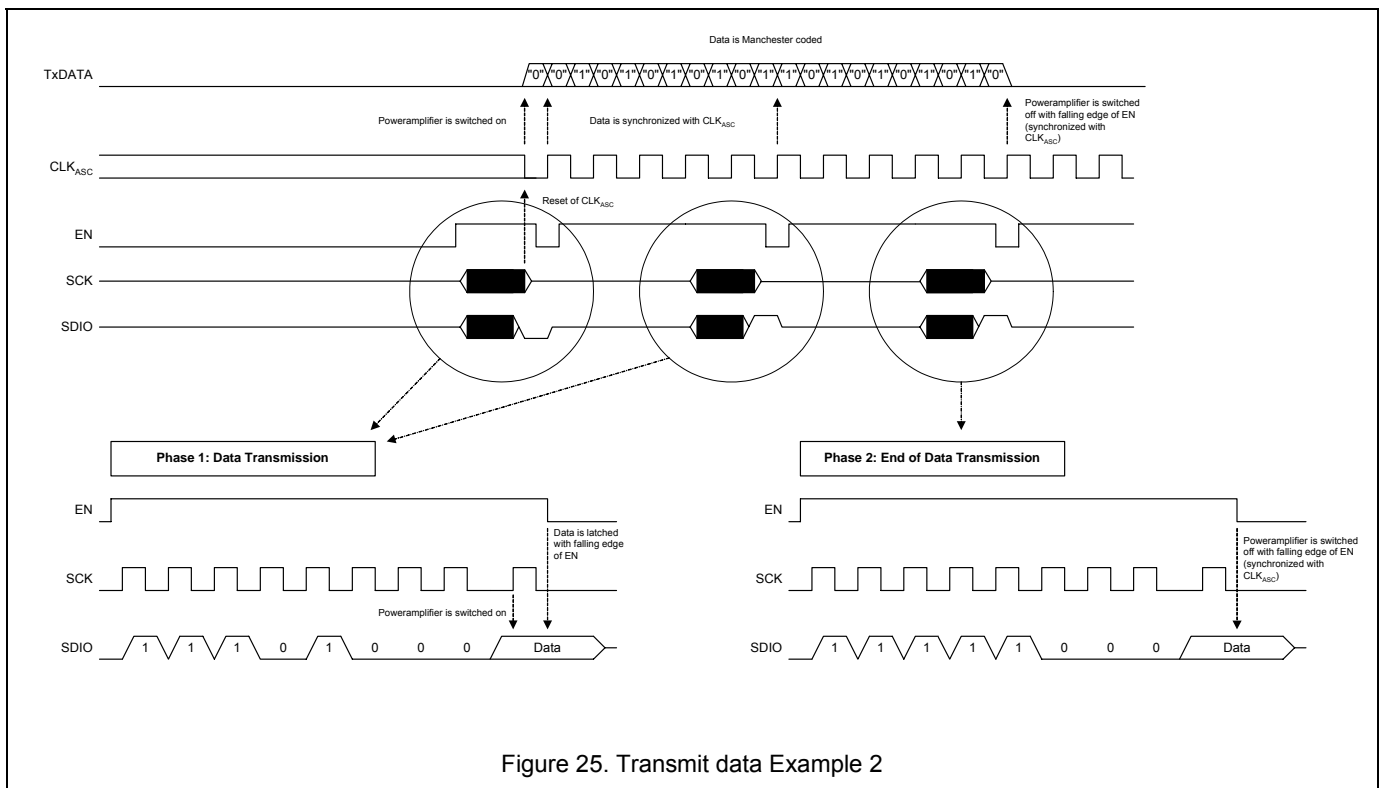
Data is Manchester coded

TxDATA

"0" "0" "1" "0" "1" "0" "1" "0" "1" "0" "1" "1" "0" "1" "0" "1" "0" "1" "0" "1" "0"

Poweramplifier is switched on

Data is synchronized with CLK$_{ASC}$

Poweramplifier is switched off with falling edge of EN (synchronized with CLK$_{ASC}$)

CLK$_{ASC}$

Reset of CLK$_{ASC}$

EN

SCK

SDIO

Phase 1: Data Transmission

Phase 2: End of Data Transmission

EN

Data is latched with falling edge of EN

SCK

Poweramplifier is switched on

SDIO 1 1 1 0 1 0 0 0 Data

EN

Poweramplifier is switched off with falling edge of EN (synchronized with CLK$_{ASC}$)

SCK

SDIO 1 1 1 1 1 0 0 0 Data

Figure 25. Transmit data Example 2